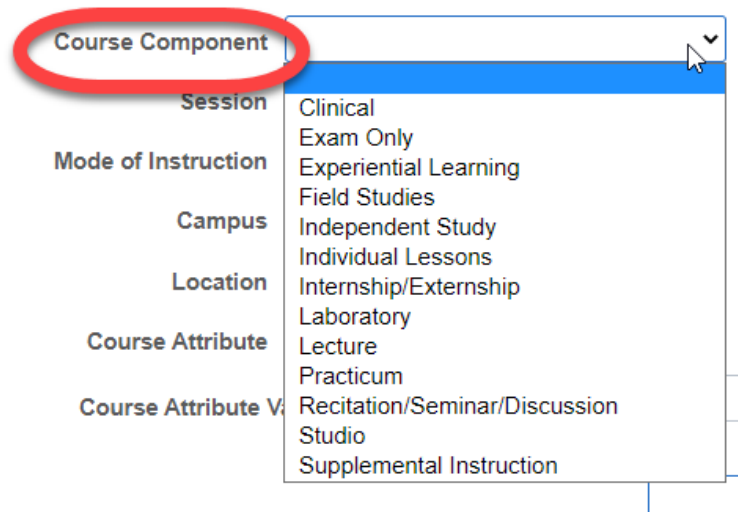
Course Component

Session

Mode of Instruction

Campus

Location

Course Attribute

Course Attribute Va

Clinical
Exam Only
Experiential Learning
Field Studies
Independent Study
Individual Lessons
Internship/Externship
Laboratory
Lecture
Practicum
Recitation/Seminar/Discussion
Studio
Supplemental Instruction